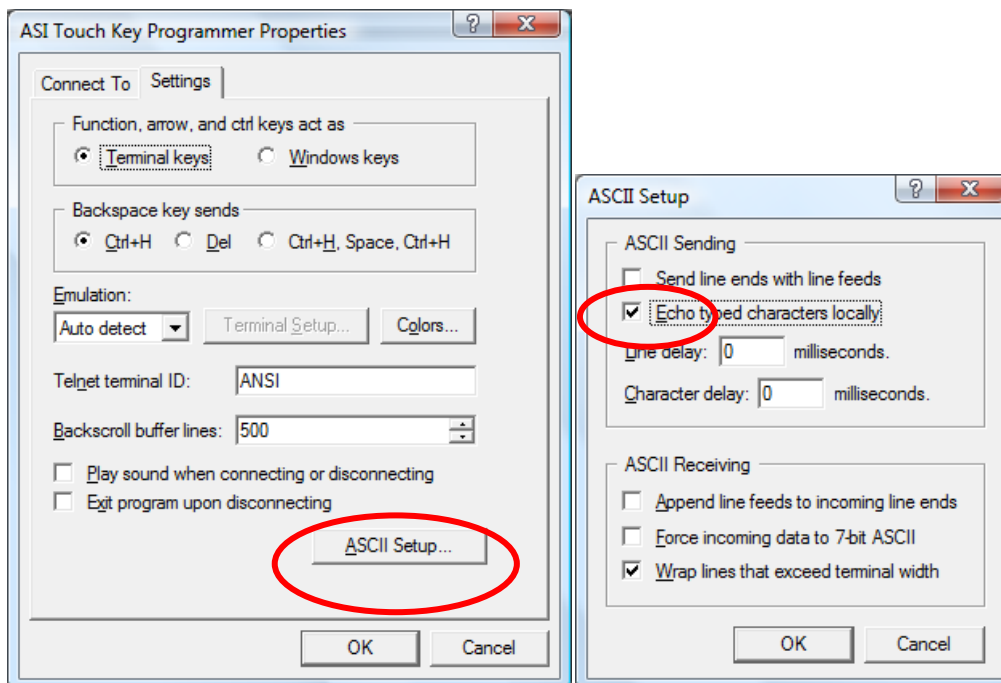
ASI Touch Key Programmer Properties

?

X

Connect To

Settings

Function, arrow, and ctrl keys act as

Terminal keys

Windows keys

Backspace key sends

Ctrl+H

Del

Ctrl+H, Space, Ctrl+H

Emulation:

Auto detect

Terminal Setup...

Colors...

Telnet terminal ID:

ANSI

Backscroll buffer lines:

500

Play sound when connecting or disconnecting

Exit program upon disconnecting

ASCII Setup...

OK

Cancel

ASCII Setup

?

X

ASCII Sending

Send line ends with line feeds

Echo typed characters locally

Line delay:

0

milliseconds.

Character delay:

0

milliseconds.

ASCII Receiving

Append line feeds to incoming line ends

Force incoming data to 7-bit ASCII

Wrap lines that exceed terminal width

OK

Cancel